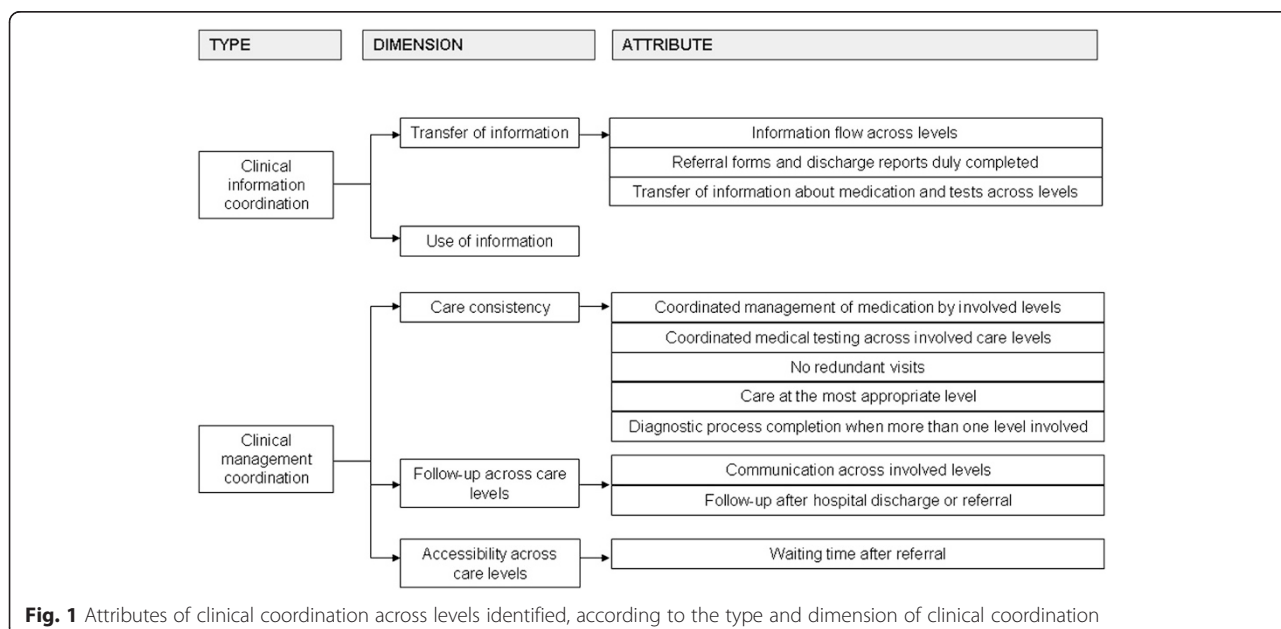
TYPE

DIMENSION

ATTRIBUTE

Clinical information coordination

Transfer of information

Information flow across levels

Referral forms and discharge reports duly completed

Transfer of information about medication and tests across levels

Use of information

Clinical management coordination

Care consistency

Coordinated management of medication by involved levels

Coordinated medical testing across involved care levels

No redundant visits

Care at the most appropriate level

Diagnostic process completion when more than one level involved

Follow-up across care levels

Communication across involved levels

Follow-up after hospital discharge or referral

Accessibility across care levels

Waiting time after referral

**Fig. 1** Attributes of clinical coordination across levels identified, according to the type and dimension of clinical coordination